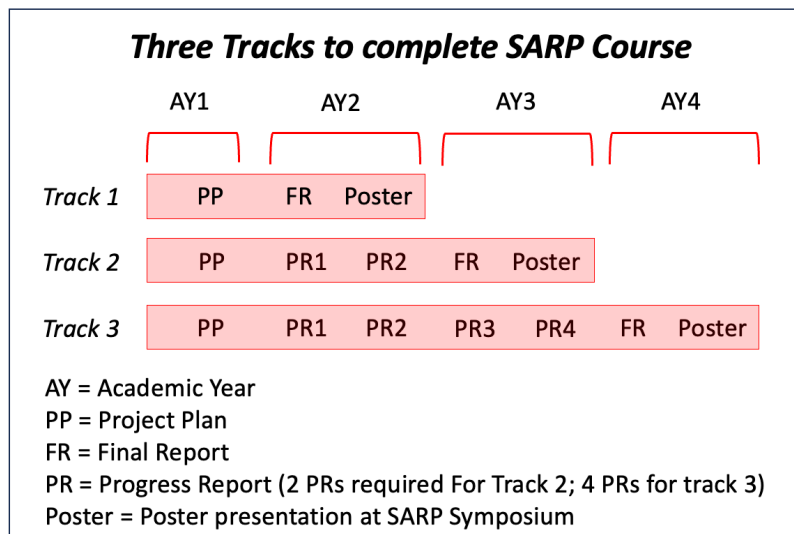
Three Tracks to complete SARP Course

AY1 AY2 AY3 AY4

Track 1 PP FR Poster

Track 2 PP PR1 PR2 FR Poster

Track 3 PP PR1 PR2 PR3 PR4 FR Poster

AY = Academic Year
PP = Project Plan
FR = Final Report
PR = Progress Report (2 PRs required For Track 2; 4 PRs for track 3)
Poster = Poster presentation at SARP Symposium